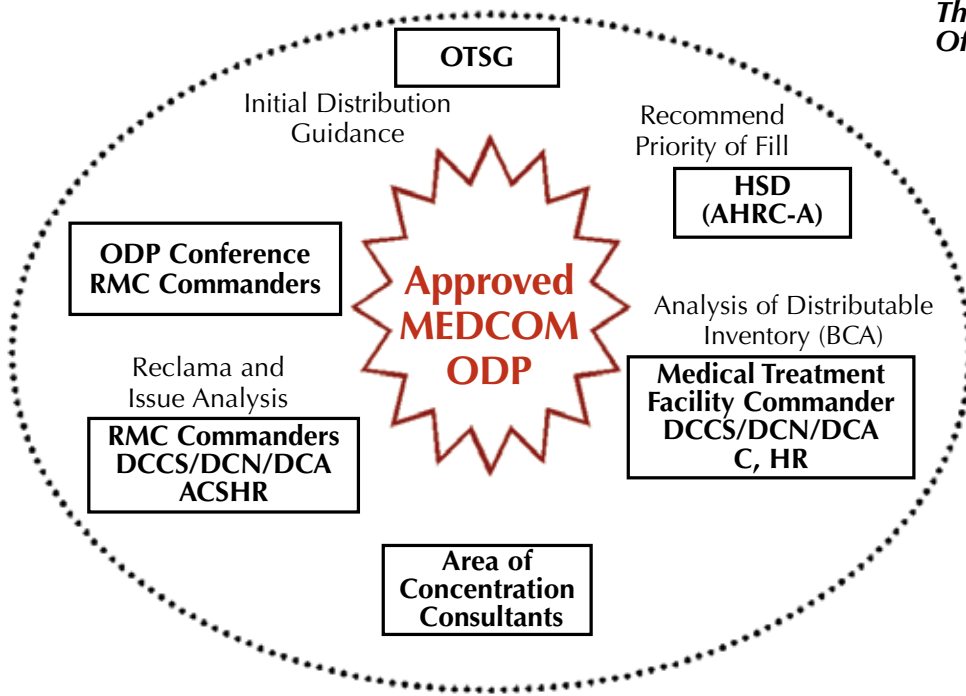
Th
Of

OTSG

Initial Distribution Guidance

Recommend Priority of Fill

HSD (AHRC-A)

ODP Conference RMC Commanders

Approved MEDCOM ODP

Analysis of Distributable Inventory (BCA)

Medical Treatment Facility Commander DCCS/DCN/DCA C, HR

Reclama and Issue Analysis

RMC Commanders DCCS/DCN/DCA ACSHR

Area of Concentration Consultants